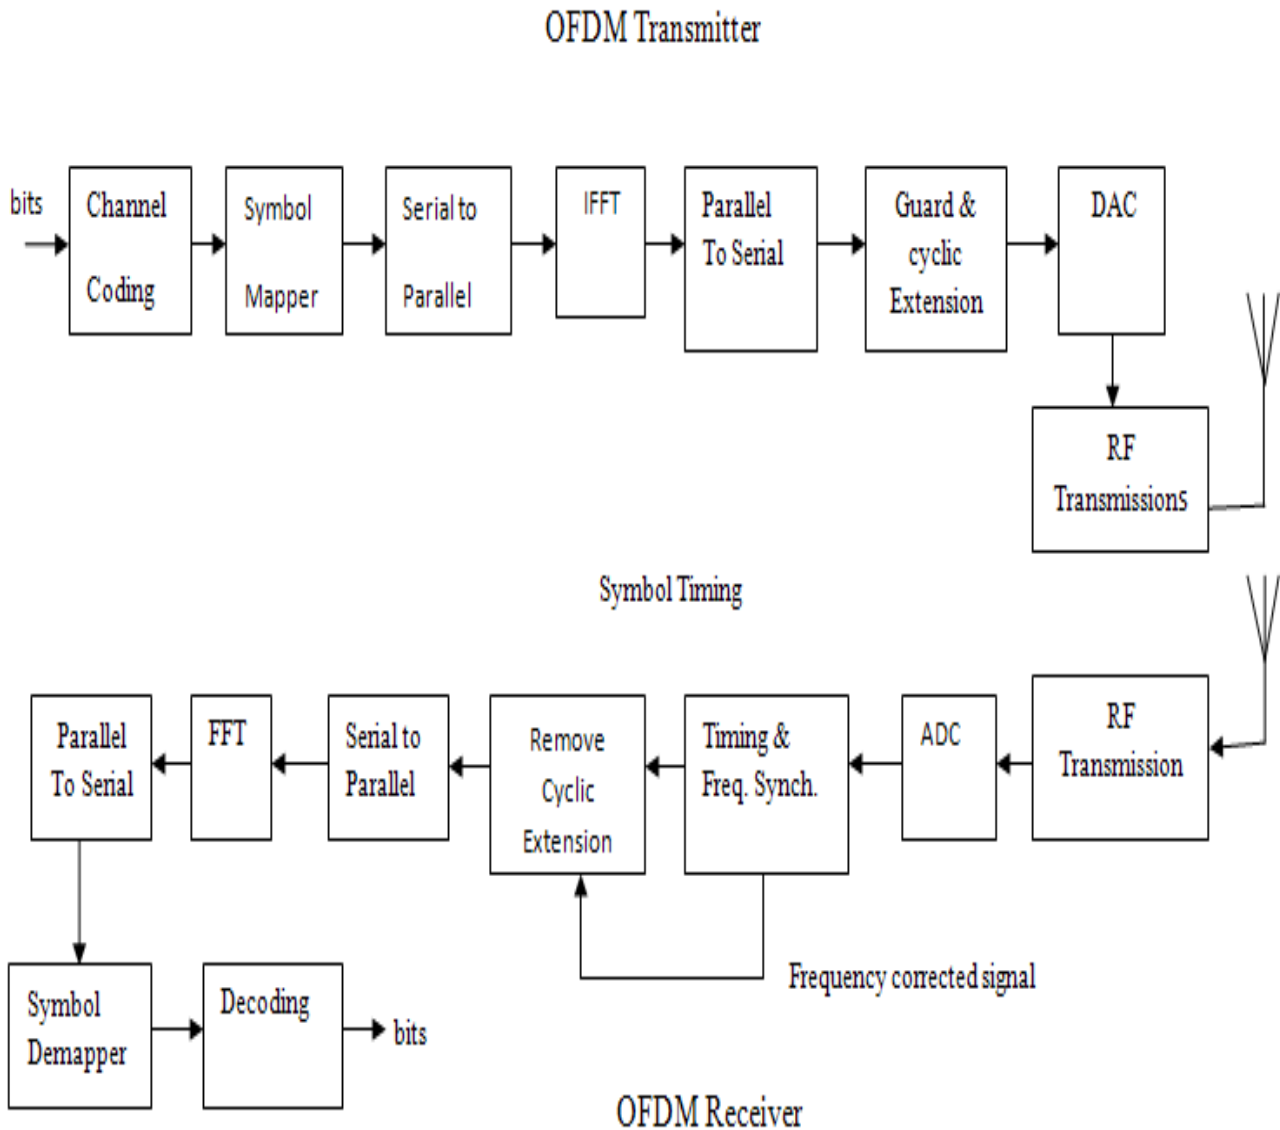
OFDM Transmitter

bits

Channel Coding

Symbol Mapper

Serial to Parallel

IFFT

Parallel To Serial

Guard & cyclic Extension

DAC

RF Transmissions

Symbol Timing

Parallel To Serial

FFT

Serial to Parallel

Remove Cyclic Extension

Timing & Freq. Synch.

ADC

RF Transmission

Frequency corrected signal

Symbol Demapper

Decoding

bits

OFDM Receiver